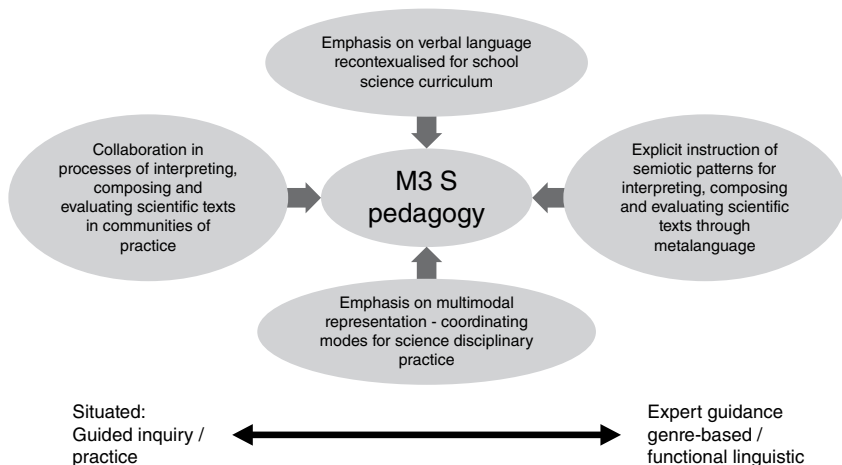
Emphasis on verbal language recontexualised for school science curriculum

Collaboration in processes of interpreting, composing and evaluating scientific texts in communities of practice

M3 S pedagogy

Explicit instruction of semiotic patterns for interpreting, composing and evaluating scientific texts through metalanguage

Emphasis on multimodal representation - coordinating modes for science disciplinary practice

Situated: Guided inquiry / practice

Expert guidance genre-based / functional linguistic